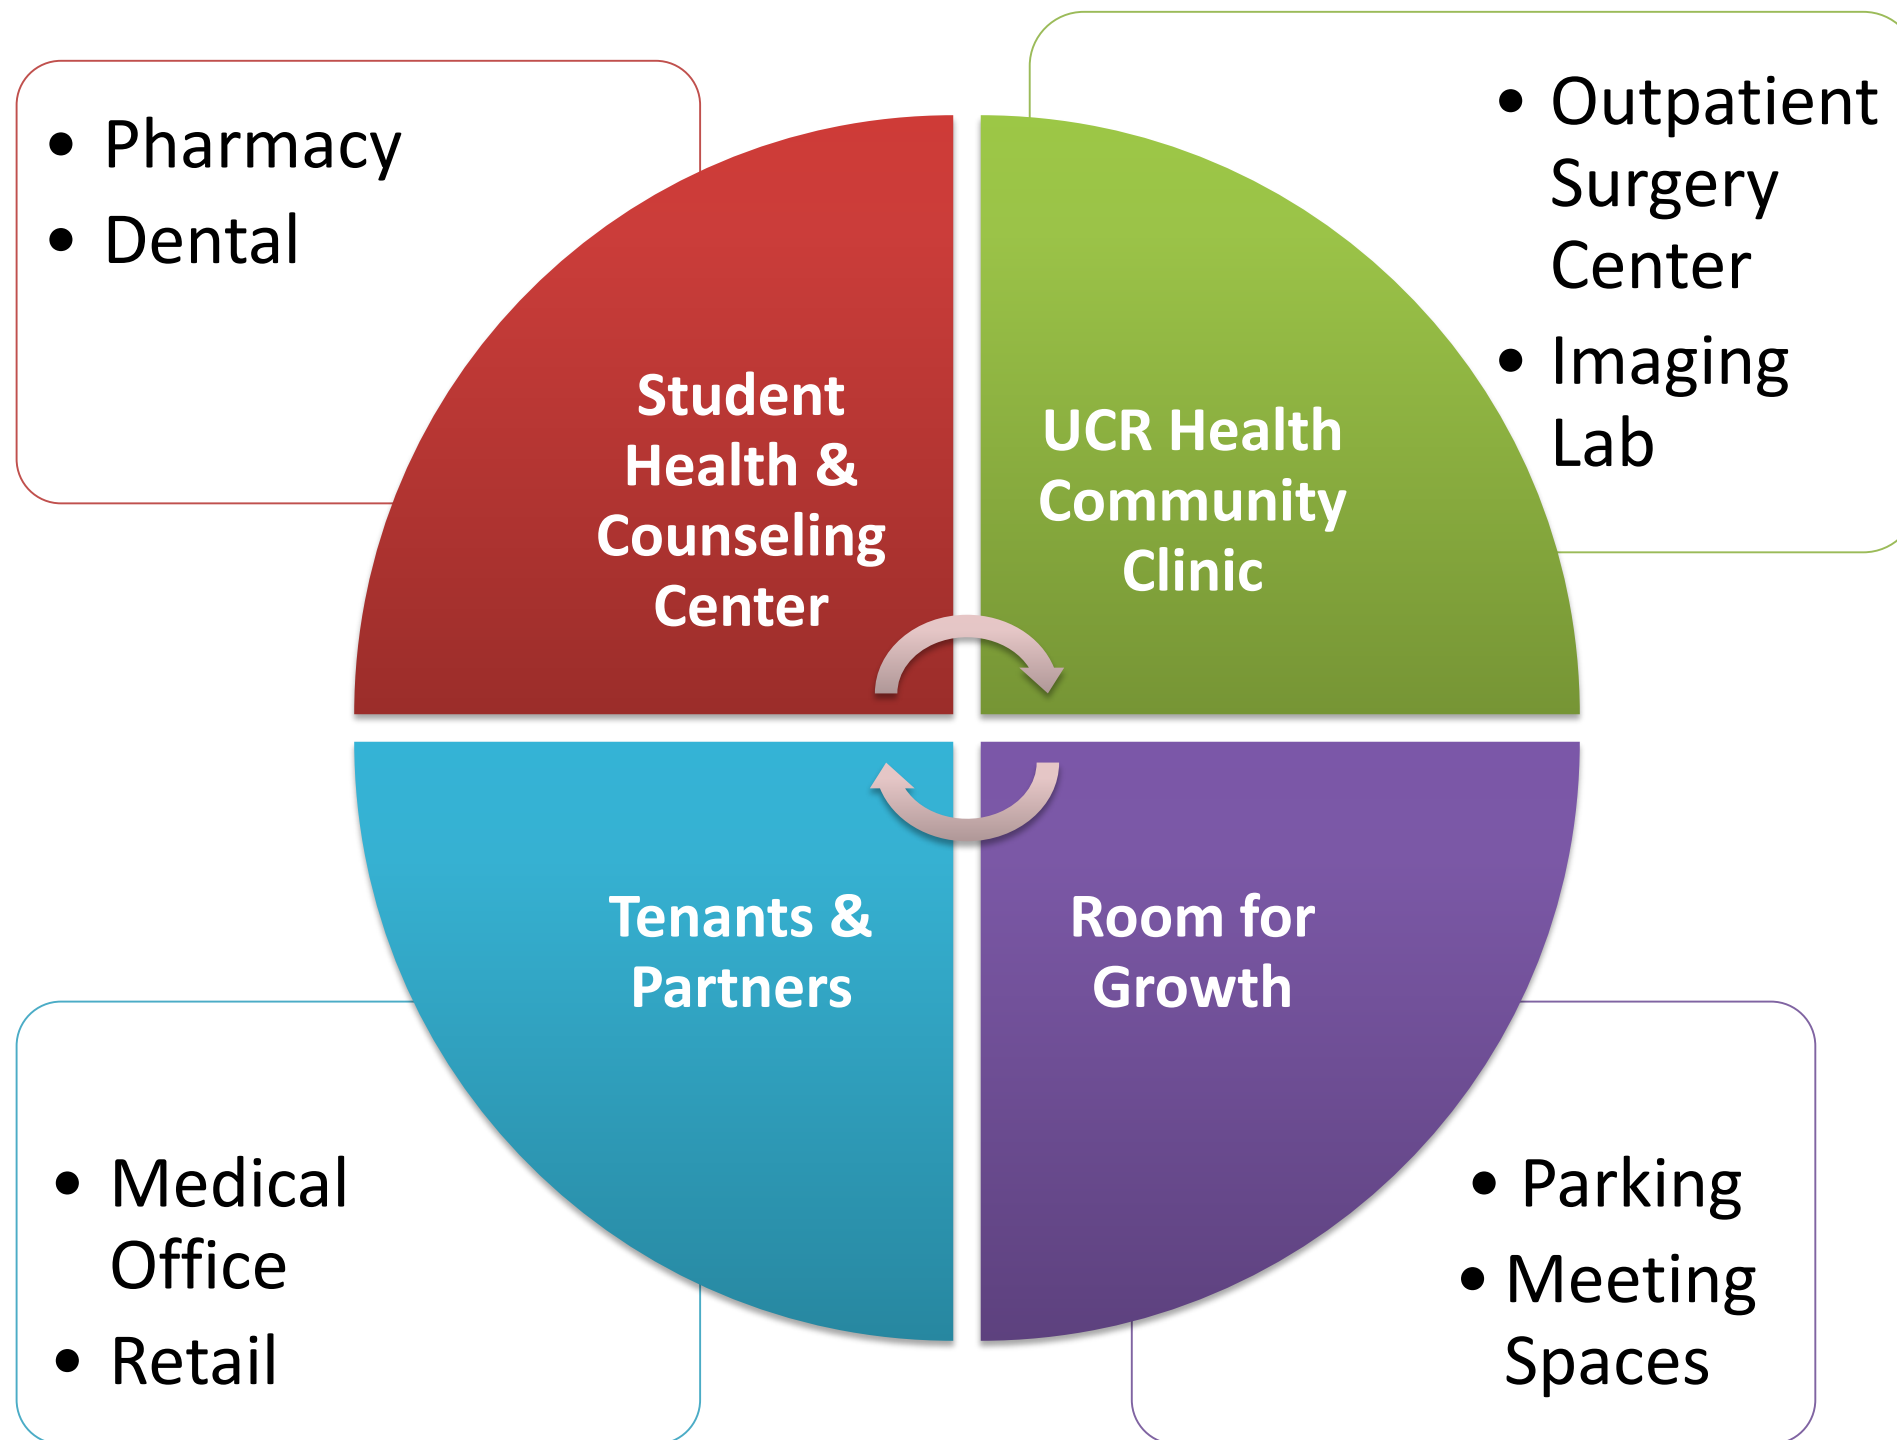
- Pharmacy
- Dental

- Outpatient Surgery Center
- Imaging Lab

Student Health & Counseling Center

UCR Health Community Clinic

Tenants & Partners

Room for Growth

- Medical Office
- Retail

- Parking
- Meeting Spaces